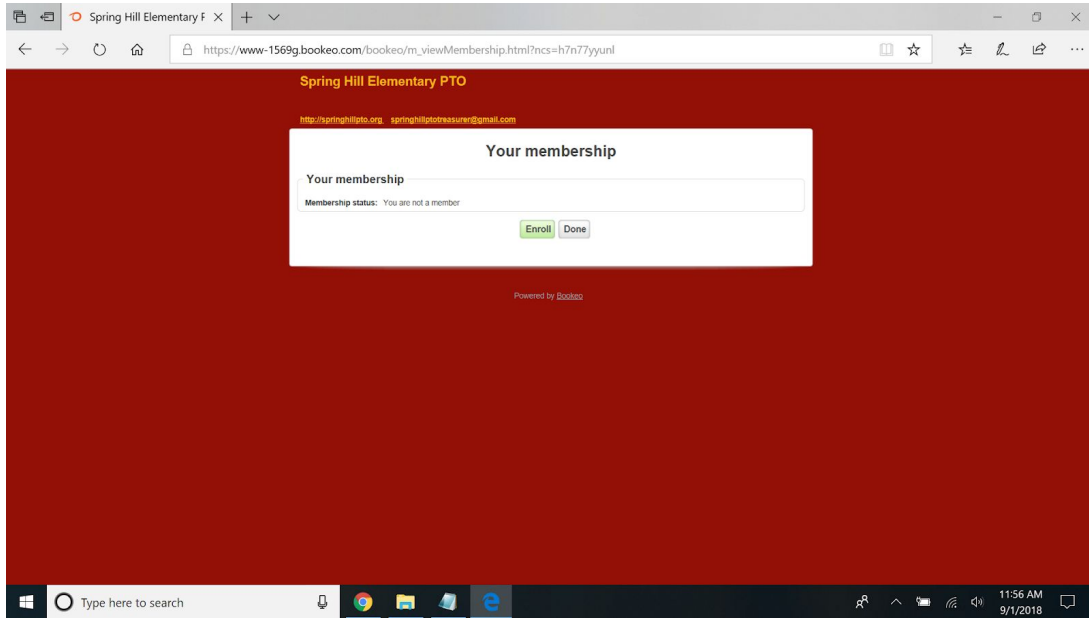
Spring Hill Elementary F

https://www-1569g.bookeo.com/bookeo/m_viewMembership.html?ncs=h7n77yyunl

Spring Hill Elementary PTO

http://springhillpto.org springhillptotreasurer@gmail.com

Your membership

Your membership

Membership status: You are not a member

Enroll Done

Powered by Bookeo

Type here to search

11:56 AM
9/1/2018